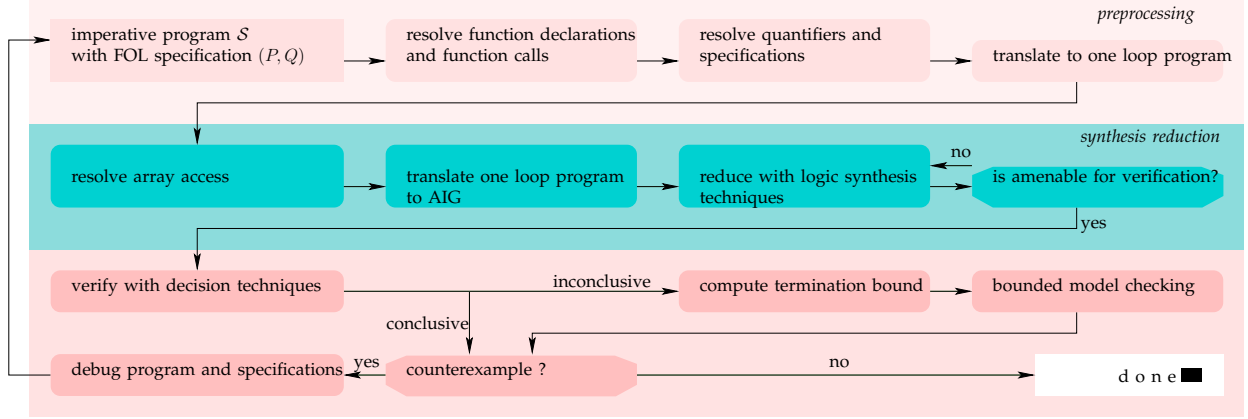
preprocessing

imperative program $\mathcal{S}$ with FOL specification $(P, Q)$

resolve function declarations and function calls

resolve quantifiers and specifications

translate to one loop program

synthesis reduction

resolve array access

translate one loop program to AIG

reduce with logic synthesis techniques

no

is amenable for verification?

yes

verify with decision techniques

inconclusive

compute termination bound

bounded model checking

conclusive

debug program and specifications

yes

counterexample ?

no

d o n e